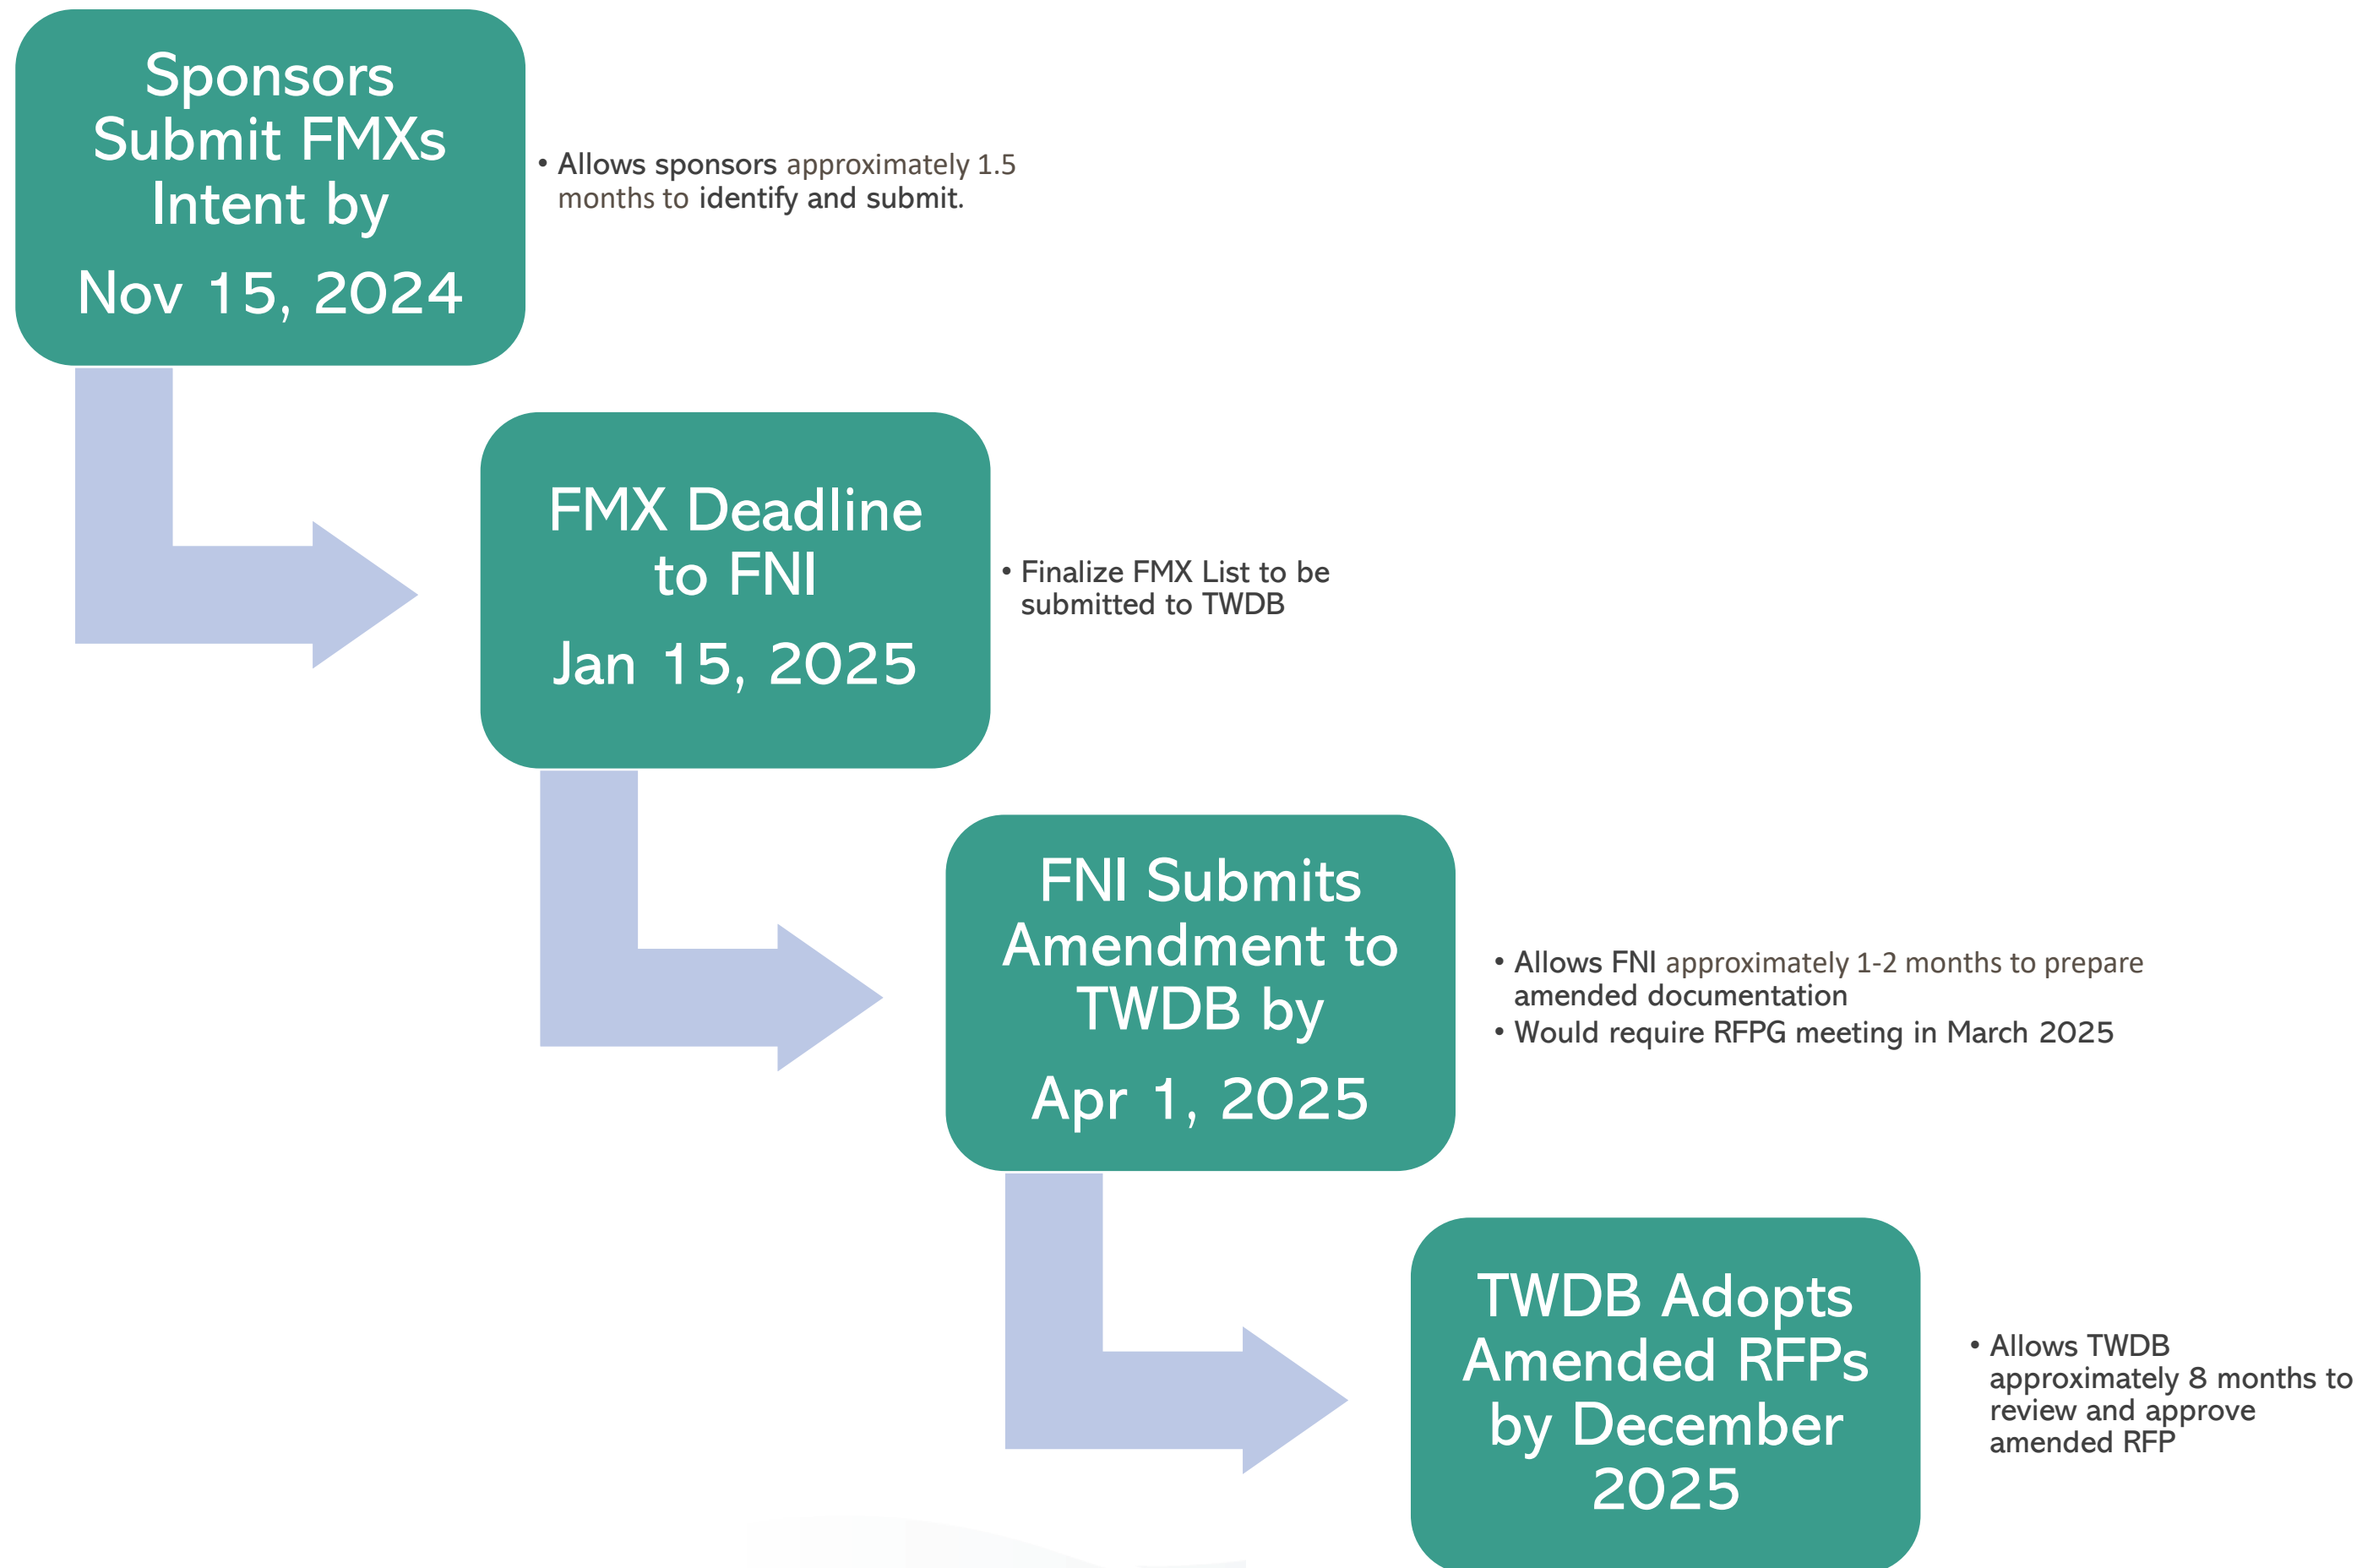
Sponsors Submit FMXs Intent by

Nov 15, 2024

• Allows sponsors approximately 1.5 months to identify and submit.

FMX Deadline to FNI

Jan 15, 2025

• Finalize FMX List to be submitted to TWDB

FNI Submits Amendment to TWDB by

Apr 1, 2025

• Allows FNI approximately 1-2 months to prepare amended documentation
• Would require RFPG meeting in March 2025

TWDB Adopts Amended RFPs by December 2025

• Allows TWDB approximately 8 months to review and approve amended RFP